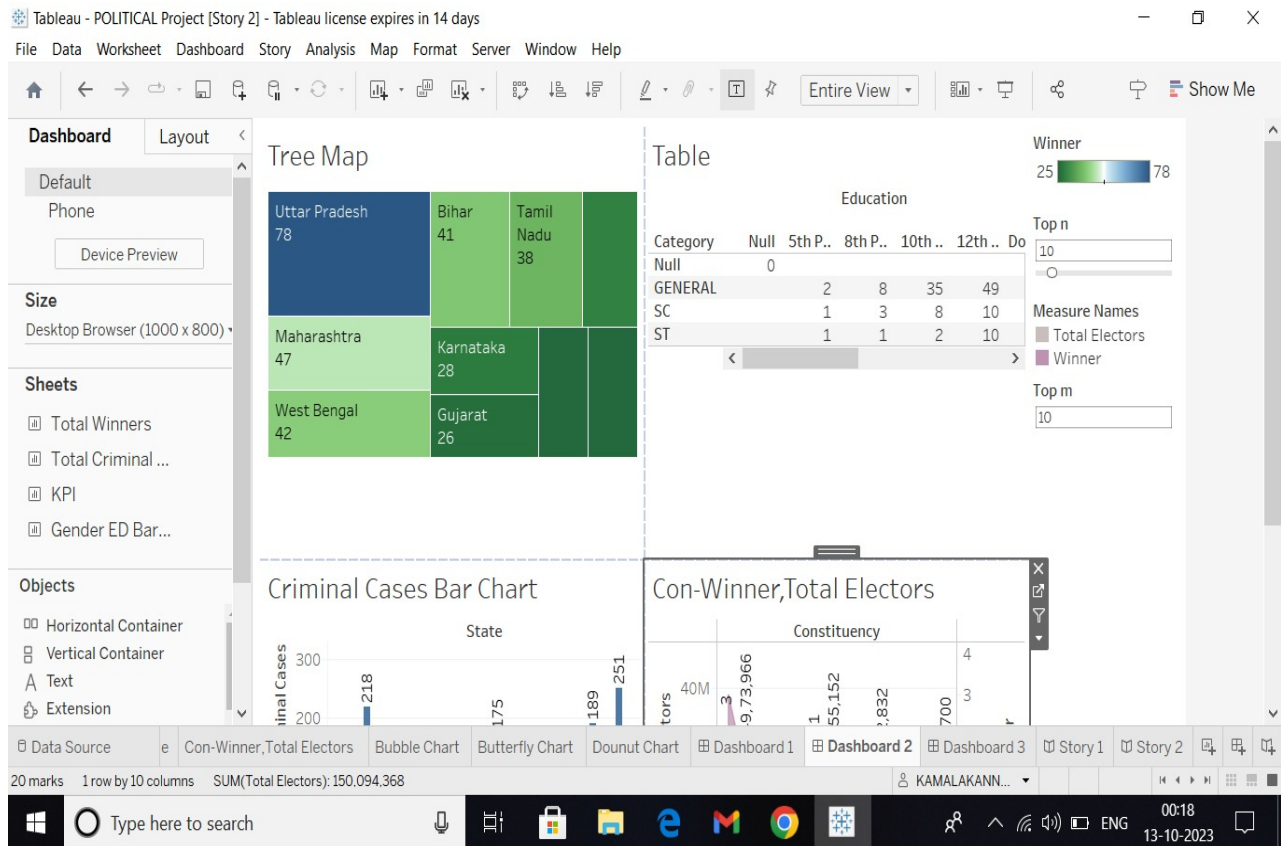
Tableau - POLITICAL Project [Story 2] - Tableau license expires in 14 days

File Data Worksheet Dashboard Story Analysis Map Format Server Window Help

Entire View

Show Me

Dashboard Layout

Default
Phone
Device Preview

Size
Desktop Browser (1000 x 800)

Sheets
Total Winners
Total Criminal ...
KPI
Gender ED Bar...

Objects
Horizontal Container
Vertical Container
Text
Extension

Tree Map

Uttar Pradesh 78
Bihar 41
Tamil Nadu 38
Maharashtra 47
Karnataka 28
West Bengal 42
Gujarat 26

Table

Education

| Category | Null | 5th P.. | 8th P.. | 10th .. | 12th .. | Do |
|---|---|---|---|---|---|---|
| Null | 0 | | | | | |
| GENERAL | | 2 | 8 | 35 | 49 | |
| SC | | 1 | 3 | 8 | 10 | |
| ST | | 1 | 1 | 2 | 10 | |

Winner
25 78

Top n
10

Measure Names
Total Electors
Winner

Top m
10

Criminal Cases Bar Chart

State

inal Cases
300
200
218
175
189
251

Con-Winner,Total Electors

Constituency

tors
40M
3
9,73,966
1
55,152
,832
700
4
3

Data Source  e  Con-Winner,Total Electors  Bubble Chart  Butterfly Chart  Dounut Chart  Dashboard 1  Dashboard 2  Dashboard 3  Story 1  Story 2

20 marks  1 row by 10 columns  SUM(Total Electors): 150,094,368

KAMALAKANN...

Type here to search

ENG  00:18  13-10-2023